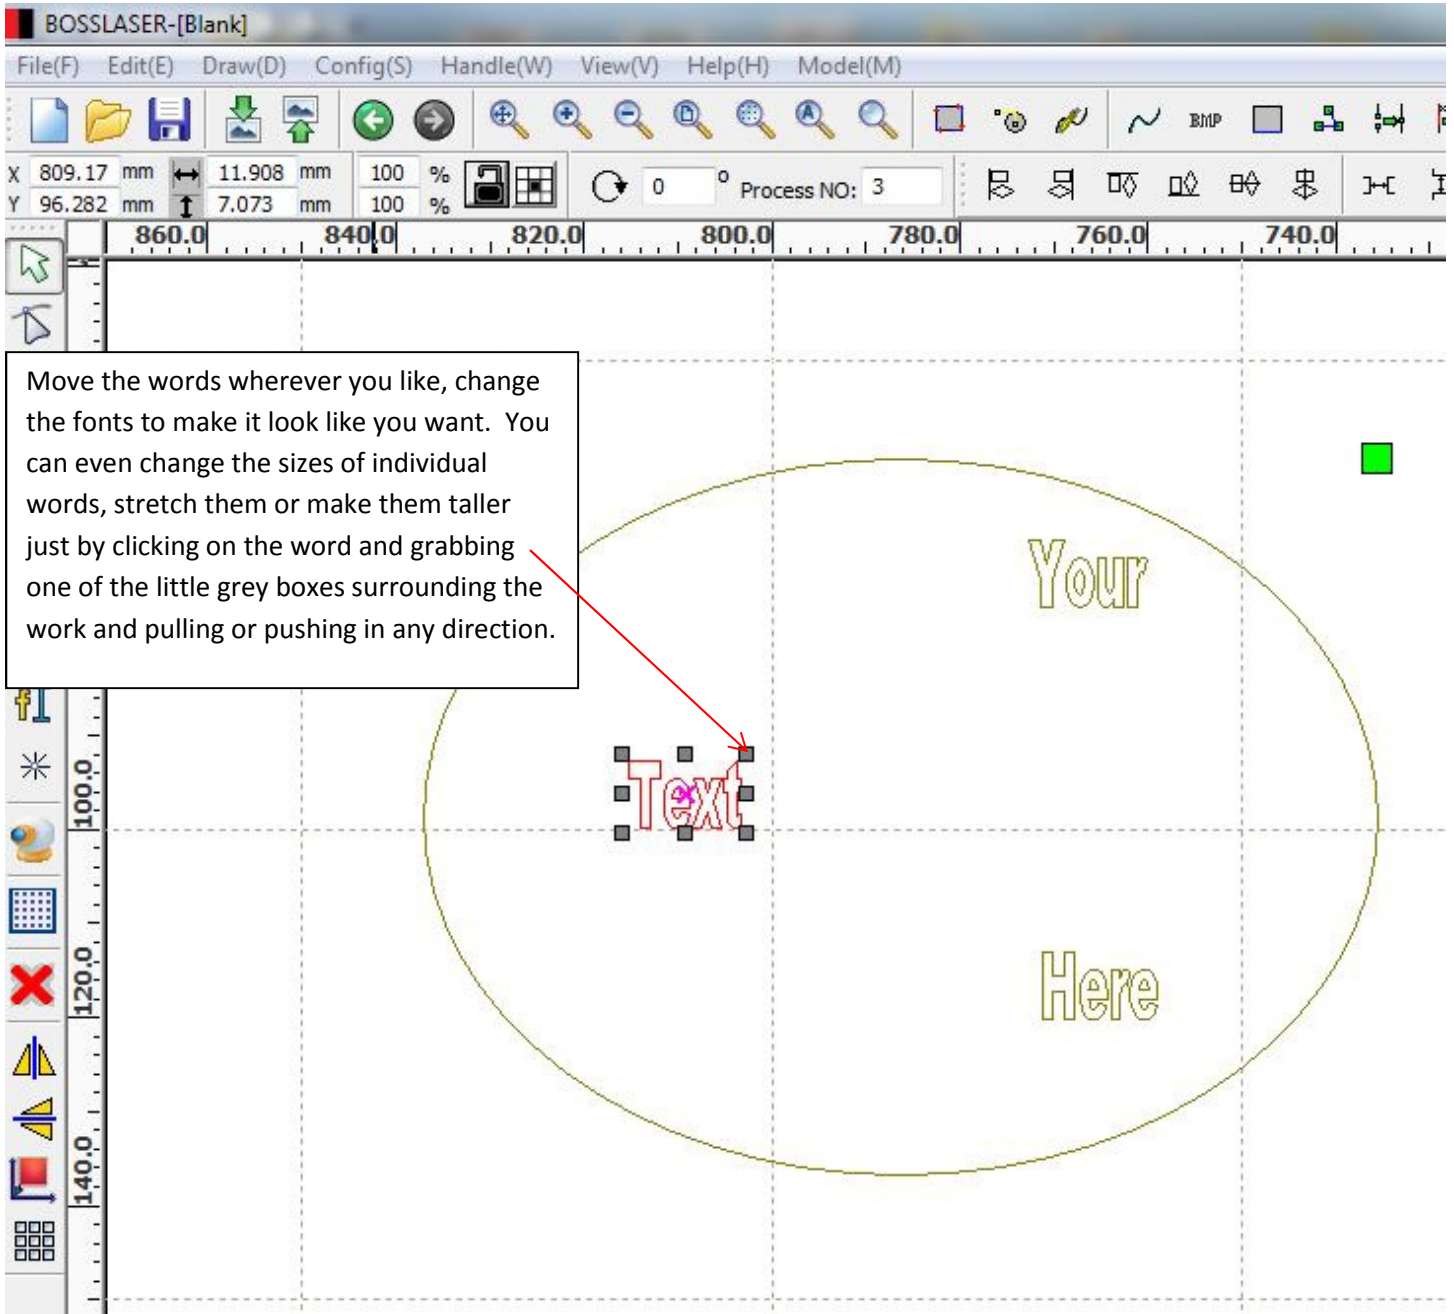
BOSSLASER-[Blank]

File(F) Edit(E) Draw(D) Config(S) Handle(W) View(V) Help(H) Model(M)

BMP

X 809.17 mm 11.908 mm 100 %
Y 96.282 mm 7.073 mm 100 %

0 ° Process NO: 3

860.0 840.0 820.0 800.0 780.0 760.0 740.0

100.0 120.0 140.0

Move the words wherever you like, change the fonts to make it look like you want. You can even change the sizes of individual words, stretch them or make them taller just by clicking on the word and grabbing one of the little grey boxes surrounding the work and pulling or pushing in any direction.

Your

Text

Here